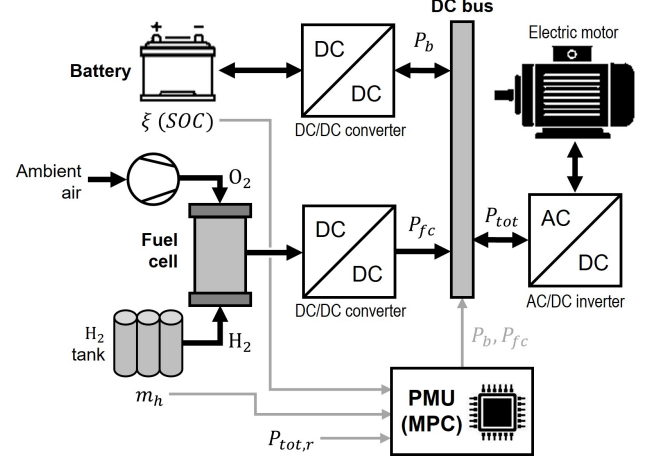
DC bus

Electric motor

+ −

Battery

DC

DC

$P_b$

DC/DC converter

$\xi\ (SOC)$

Ambient air

$O_2$

Fuel cell

DC

DC

$P_{fc}$

$P_{tot}$

AC

DC

DC/DC converter

AC/DC inverter

$H_2$ tank

$H_2$

$P_b, P_{fc}$

$m_h$

PMU (MPC)

$P_{tot,r}$